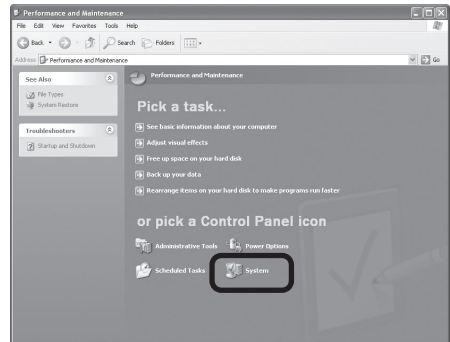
Performance and Maintenance

File Edit View Favorites Tools Help

Back Search Folders

Address Performance and Maintenance

Go

See Also

File Types

System Restore

Troubleshooters

Startup and Shutdown

Performance and Maintenance

Pick a task...

See basic information about your computer

Adjust visual effects

Free up space on your hard disk

Back up your data

Rearrange items on your hard disk to make programs run faster

or pick a Control Panel icon

Administrative Tools

Power Options

Scheduled Tasks

System